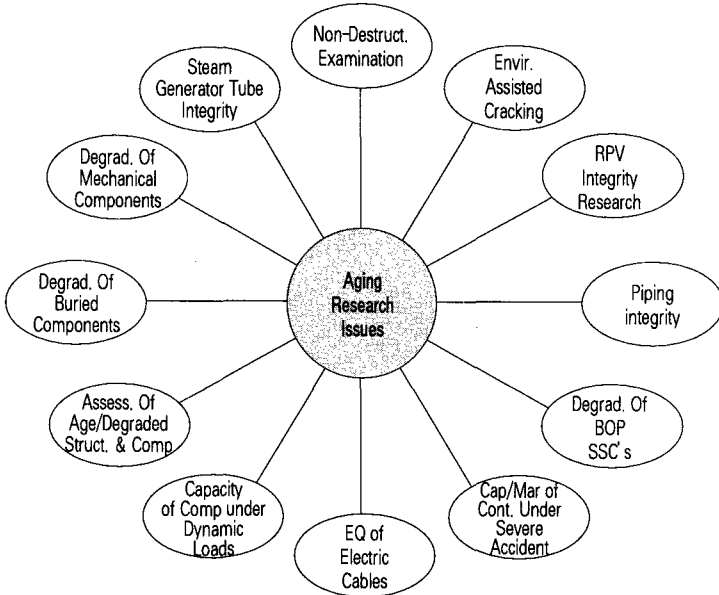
Aging Research Issues

Non-Destruct. Examination

Envir. Assisted Cracking

RPV Integrity Research

Piping integrity

Degrad. Of BOP SSC's

Cap/Mar of Cont. Under Severe Accident

EQ of Electric Cables

Capacity of Comp under Dynamic Loads

Assess. Of Age/Degraded Struct. & Comp

Degrad. Of Buried Components

Degrad. Of Mechanical Components

Steam Generator Tube Integrity